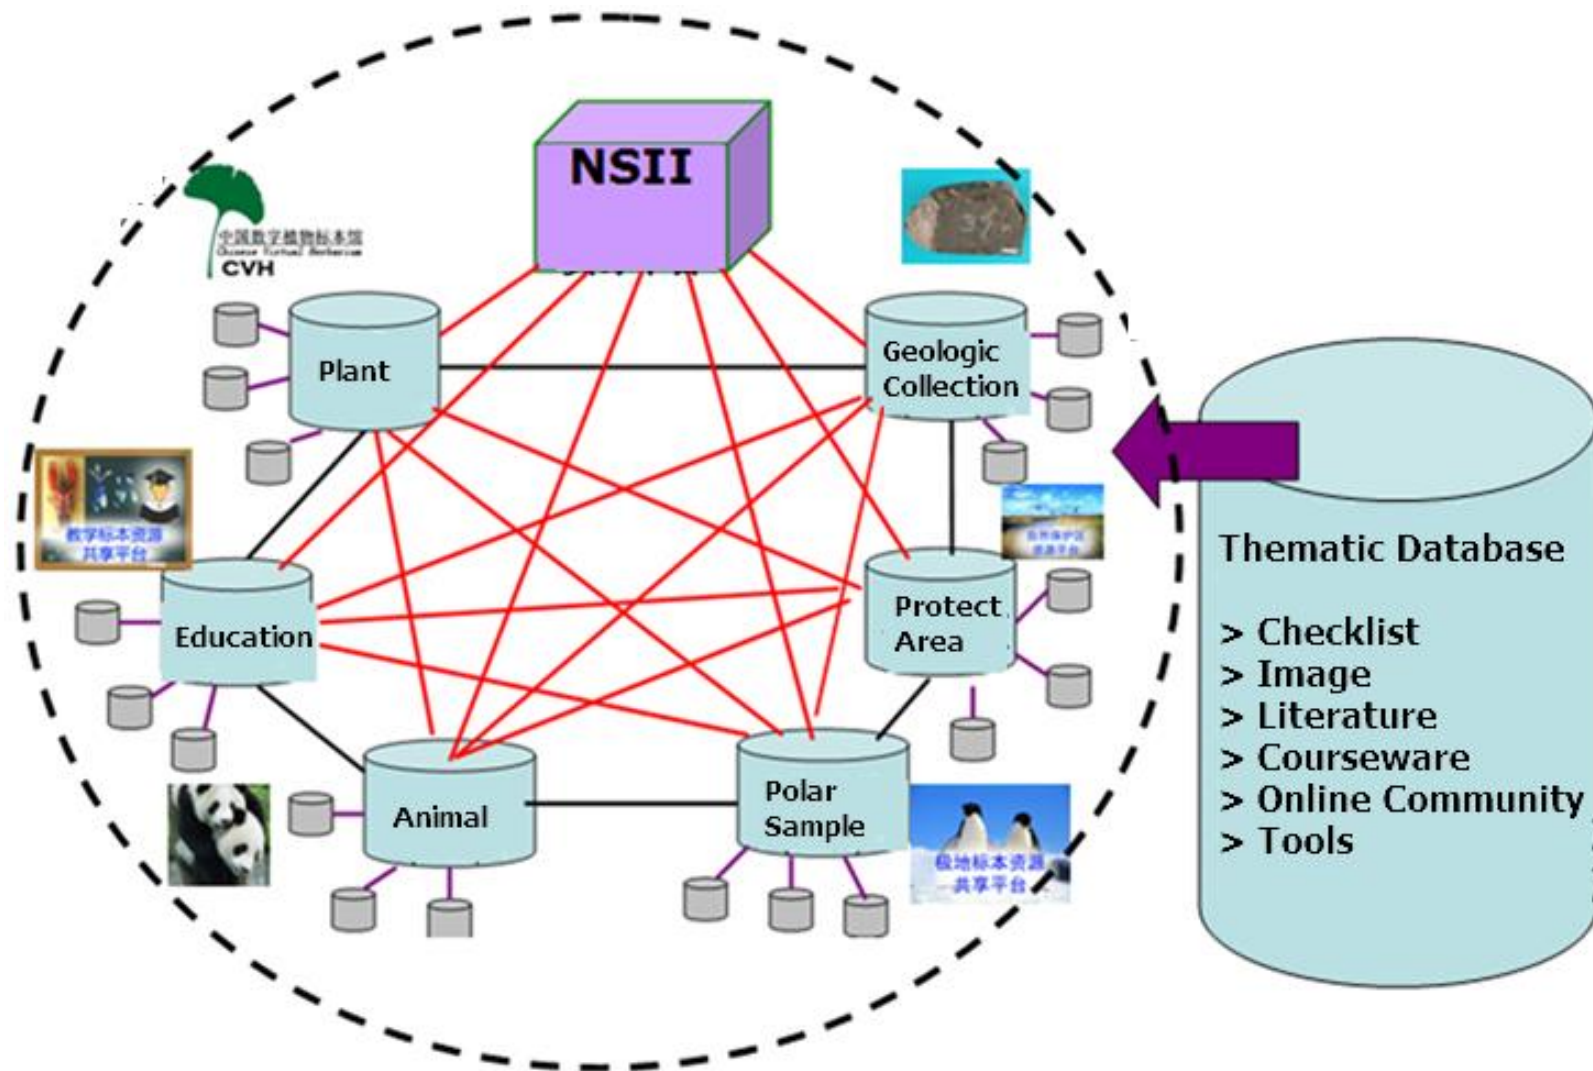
NSII

中国数字植物标本馆
Chinese Virtual Herbarium
CVH

Plant

Geologic Collection

教学标本资源共享平台

Education

Protect Area

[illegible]

Animal

Polar Sample

极地标本资源共享平台

Thematic Database

> Checklist
> Image
> Literature
> Courseware
> Online Community
> Tools